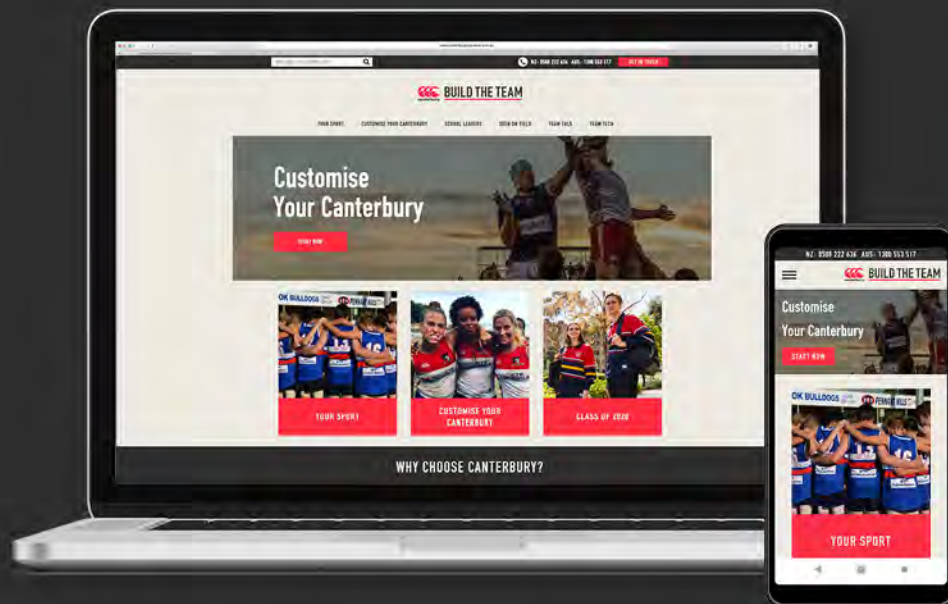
NZ: 0508 222 636 · AUS: 1300 553 517 GET IN TOUCH

BUILD THE TEAM

YOUR SPORT CUSTOMISE YOUR CANTERBURY SCHOOL LEAVERS SEEN ON FIELD TEAM TALK TEAM TECH

Customise Your Canterbury

START NOW

OK BULLDOGS

YOUR SPORT

CUSTOMISE YOUR CANTERBURY

CLASS OF 2020

WHY CHOOSE CANTERBURY?

NZ: 0508 222 636 · AUS: 1300 553 517

BUILD THE TEAM

Customise Your Canterbury

START NOW

OK BULLDOGS

YOUR SPORT